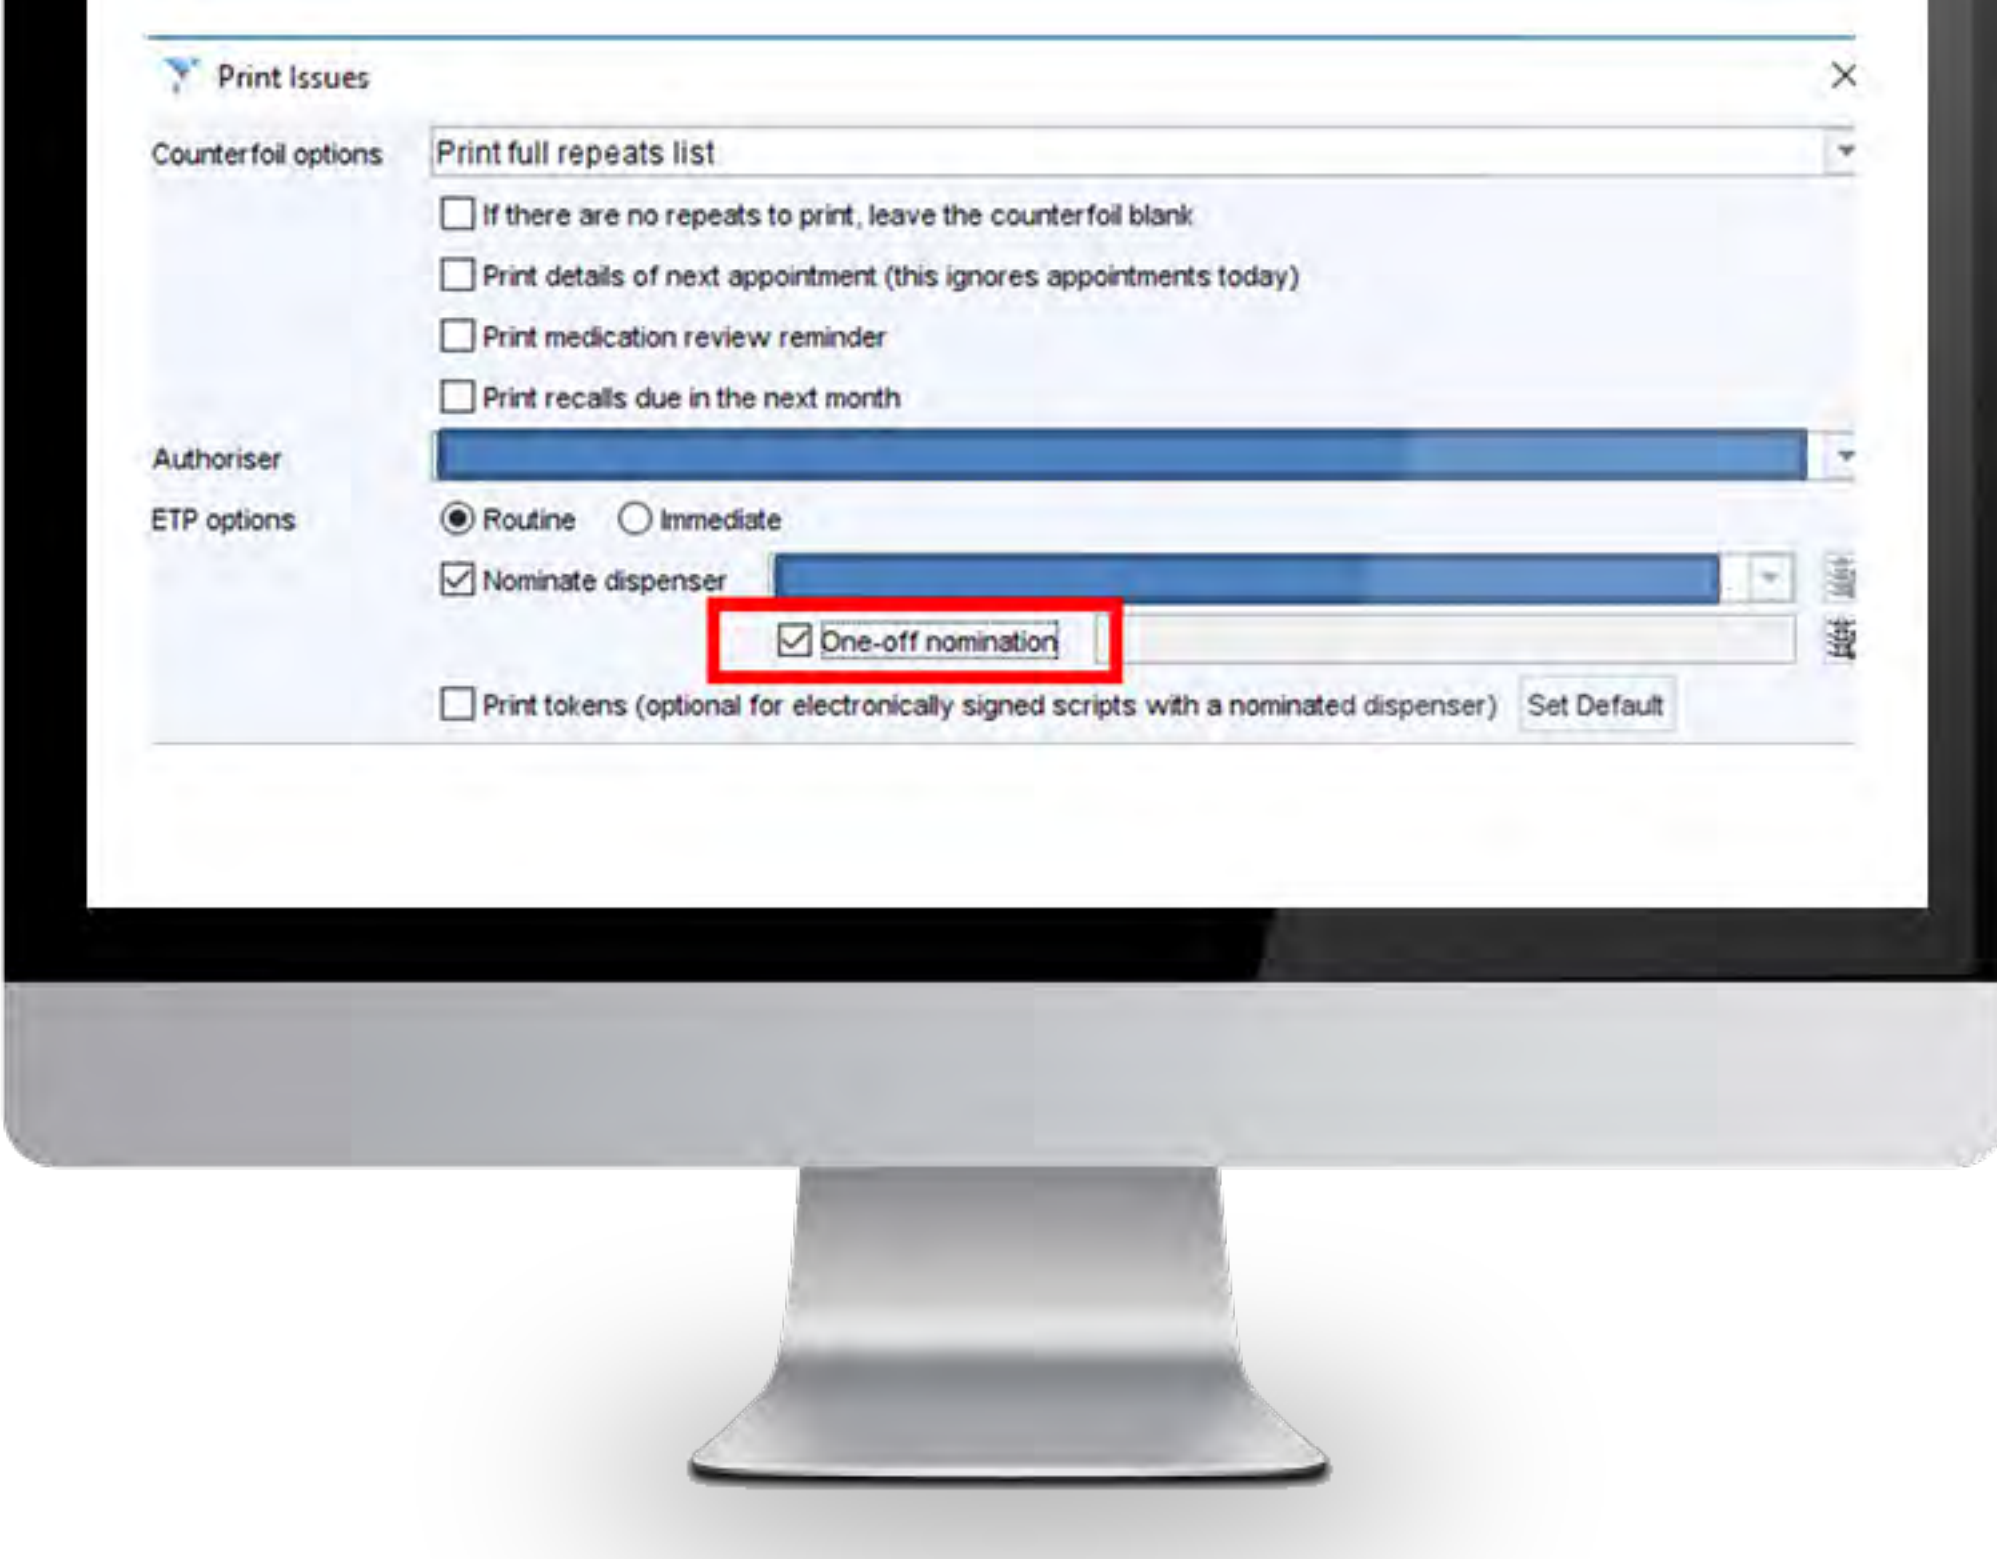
Print Issues

Counterfoil options
Print full repeats list

If there are no repeats to print, leave the counterfoil blank

Print details of next appointment (this ignores appointments today)

Print medication review reminder

Print recalls due in the next month

Authoriser

ETP options
Routine
Immediate

Nominate dispenser

One-off nomination

Print tokens (optional for electronically signed scripts with a nominated dispenser)
Set Default